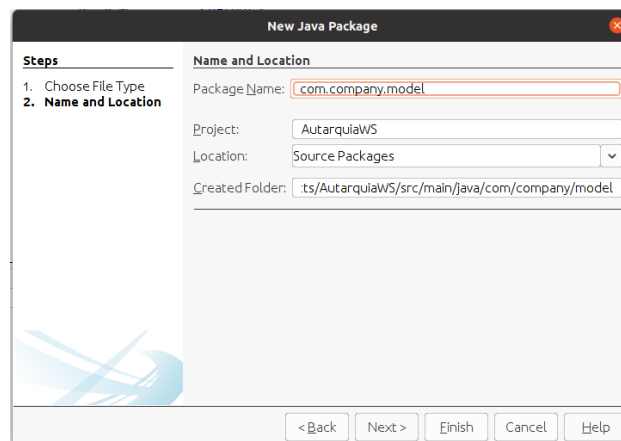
New Java Package

Steps
1. Choose File Type
2. Name and Location

Name and Location
Package Name: com.company.model
Project: AutarquiaWS
Location: Source Packages
Created Folder: :ts/AutarquiaWS/src/main/java/com/company/model

< Back
Next >
Finish
Cancel
Help